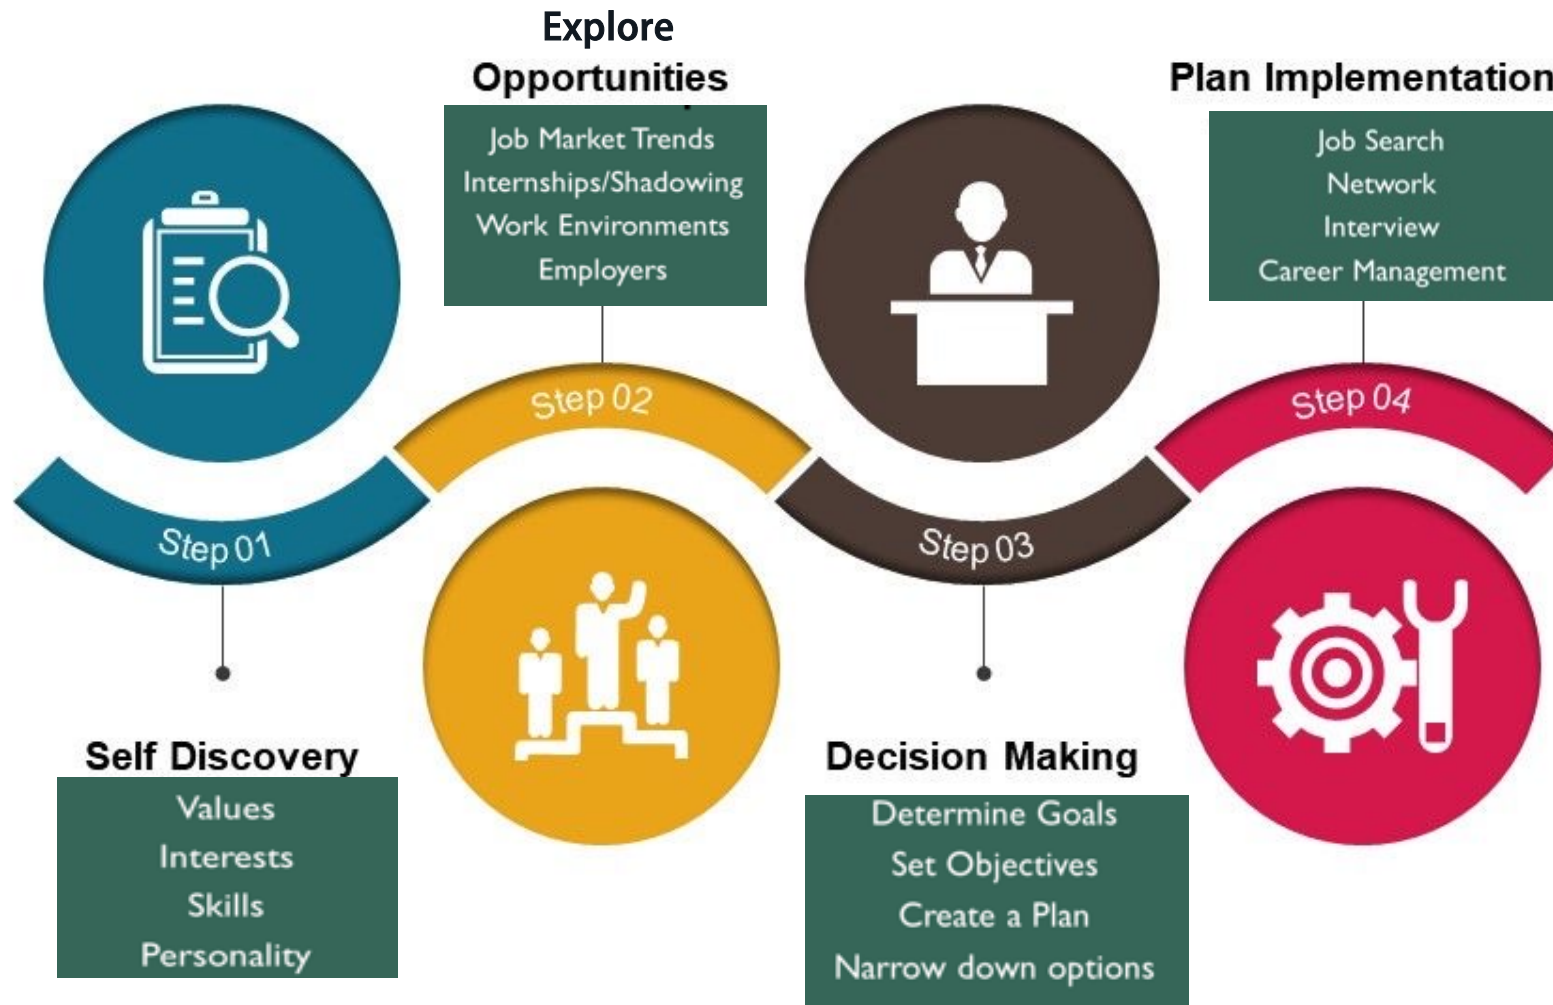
Explore Opportunities

Job Market Trends
Internships/Shadowing
Work Environments
Employers

Plan Implementation

Job Search
Network
Interview
Career Management

Step 02

Step 04

Step 01

Step 03

Self Discovery

Values
Interests
Skills
Personality

Decision Making

Determine Goals
Set Objectives
Create a Plan
Narrow down options